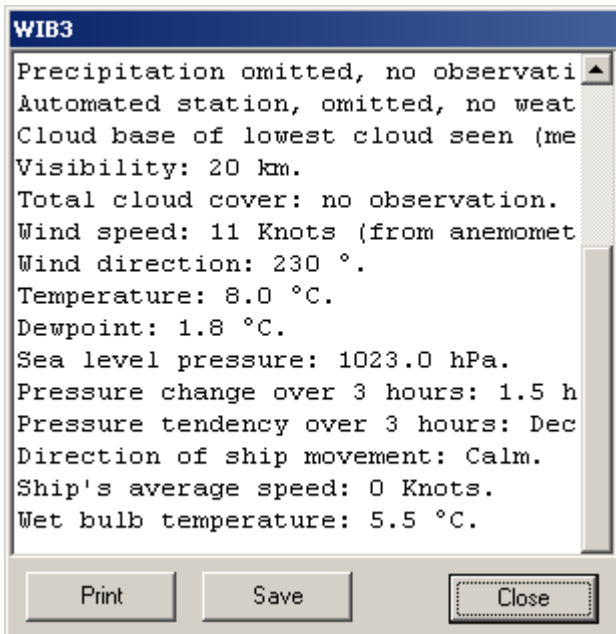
WIB3

Precipitation omitted, no observati
Automated station, omitted, no weat
Cloud base of lowest cloud seen (me
Visibility: 20 km.
Total cloud cover: no observation.
Wind speed: 11 Knots (from anemomet
Wind direction: 230 °.
Temperature: 8.0 °C.
Dewpoint: 1.8 °C.
Sea level pressure: 1023.0 hPa.
Pressure change over 3 hours: 1.5 h
Pressure tendency over 3 hours: Dec
Direction of ship movement: Calm.
Ship's average speed: 0 Knots.
Wet bulb temperature: 5.5 °C.

Print Save Close